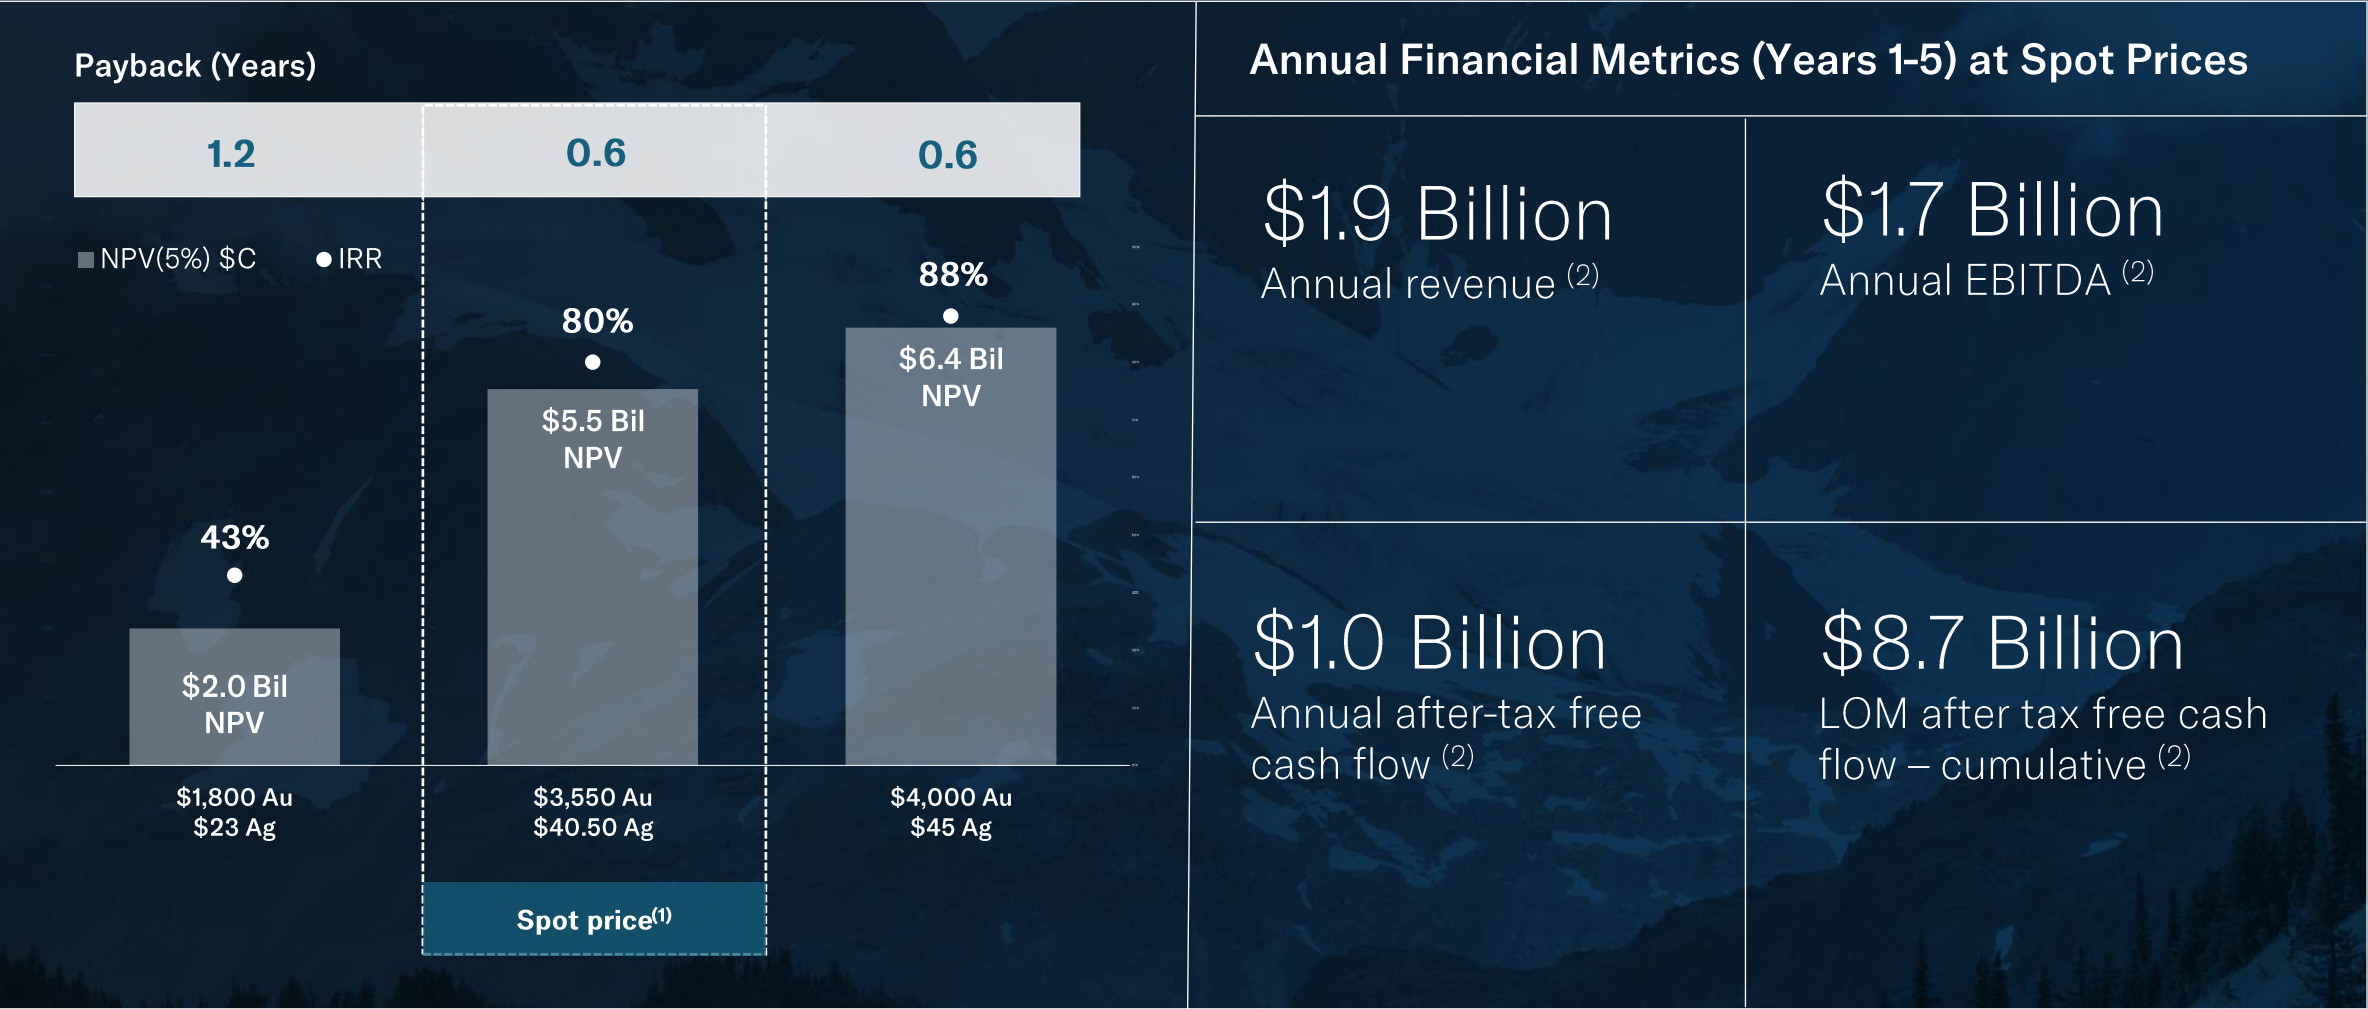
Payback (Years)

| 1.2 | 0.6 | 0.6 |
|---|---|---|

NPV(5%) $C ● IRR

43%

$2.0 Bil NPV

80%

$5.5 Bil NPV

88%

$6.4 Bil NPV

$1,800 Au
$23 Ag

$3,550 Au
$40.50 Ag

$4,000 Au
$45 Ag

Spot price$^{(1)}$

Annual Financial Metrics (Years 1-5) at Spot Prices

$1.9 Billion
Annual revenue $^{(2)}$

$1.7 Billion
Annual EBITDA $^{(2)}$

$1.0 Billion
Annual after-tax free cash flow $^{(2)}$

$8.7 Billion
LOM after tax free cash flow – cumulative $^{(2)}$